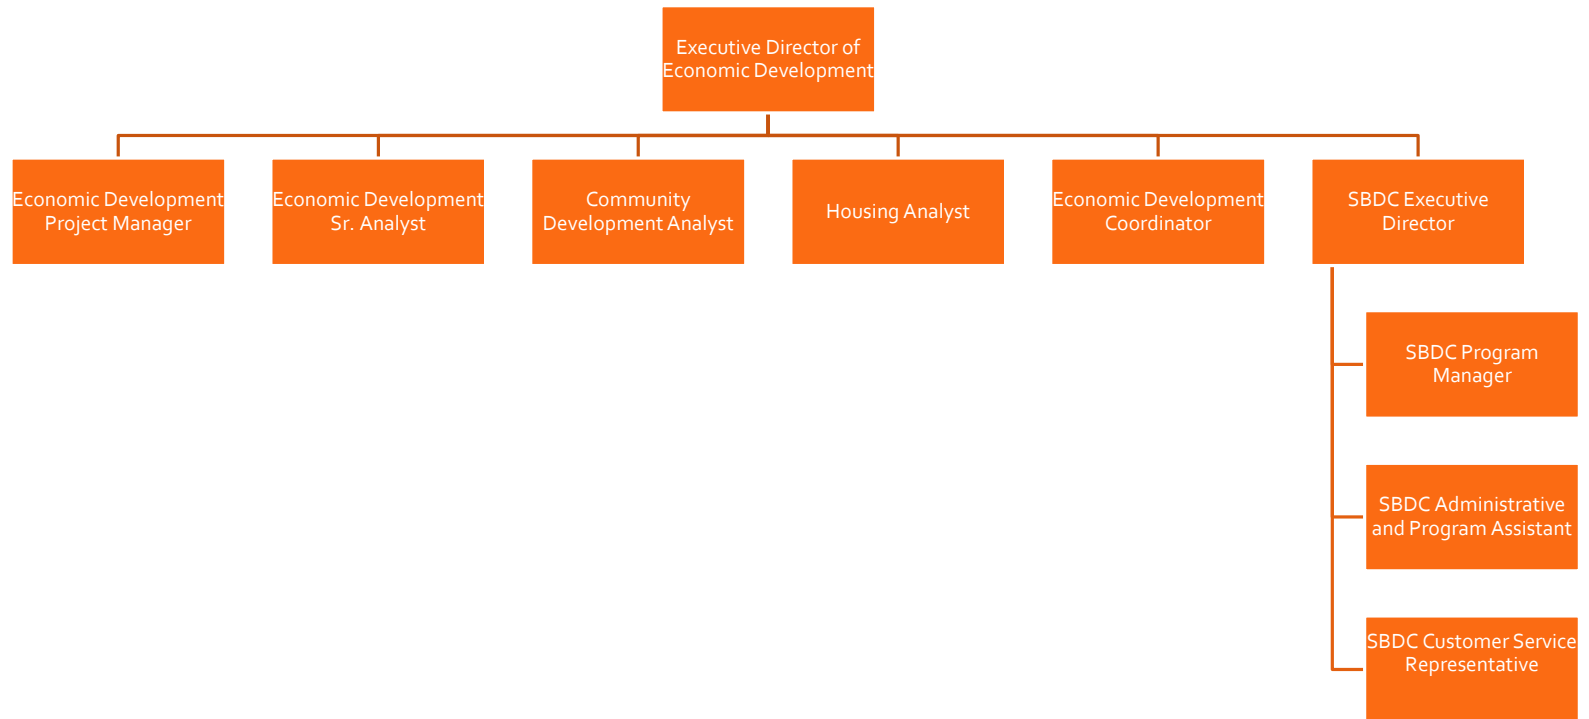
Executive Director of Economic Development

Economic Development Project Manager

Economic Development Sr. Analyst

Community Development Analyst

Housing Analyst

Economic Development Coordinator

SBDC Executive Director

SBDC Program Manager

SBDC Administrative and Program Assistant

SBDC Customer Service Representative